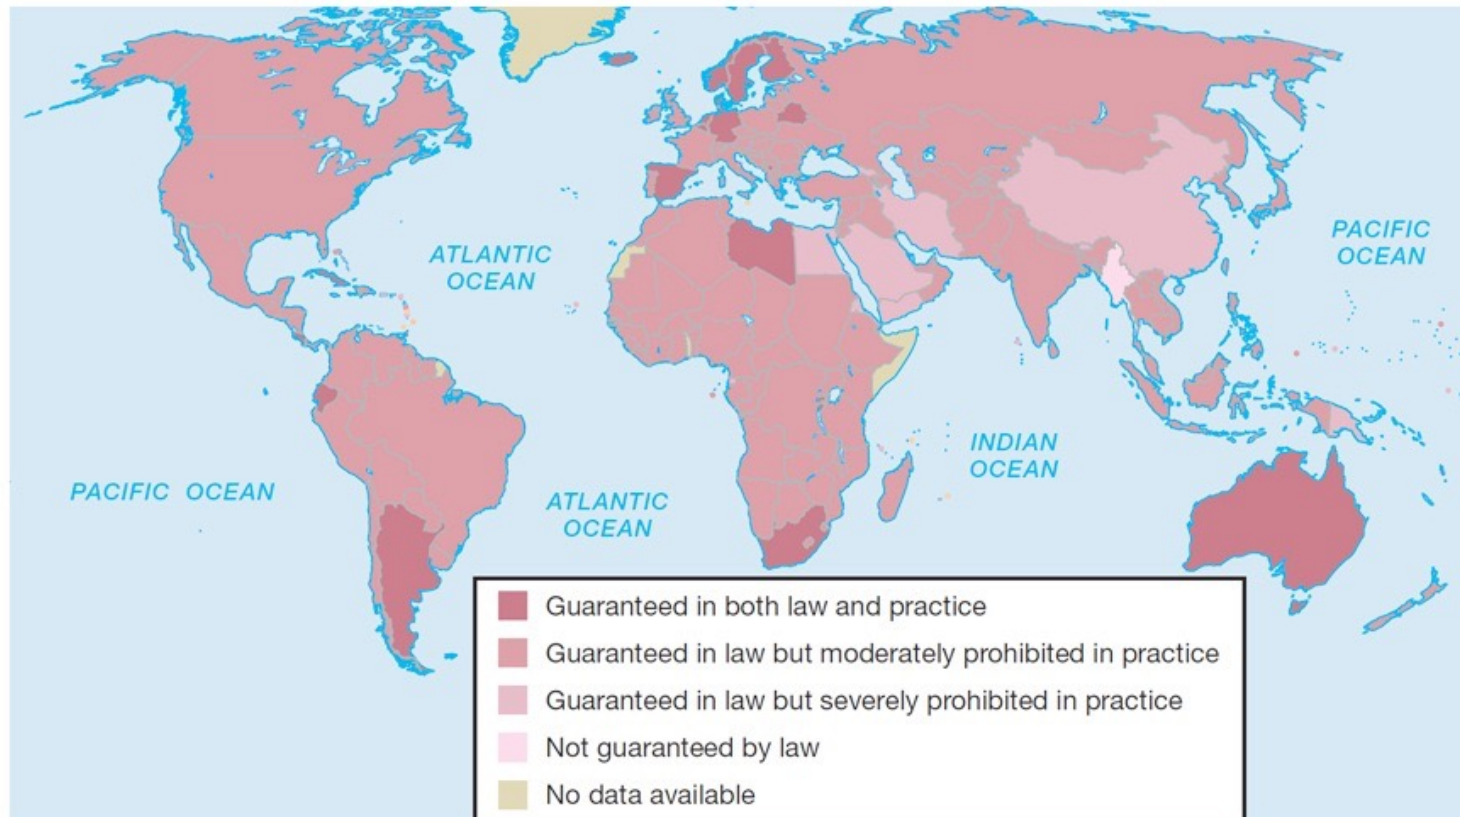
ATLANTIC OCEAN

PACIFIC OCEAN

PACIFIC OCEAN

ATLANTIC OCEAN

INDIAN OCEAN

Guaranteed in both law and practice
Guaranteed in law but moderately prohibited in practice
Guaranteed in law but severely prohibited in practice
Not guaranteed by law
No data available